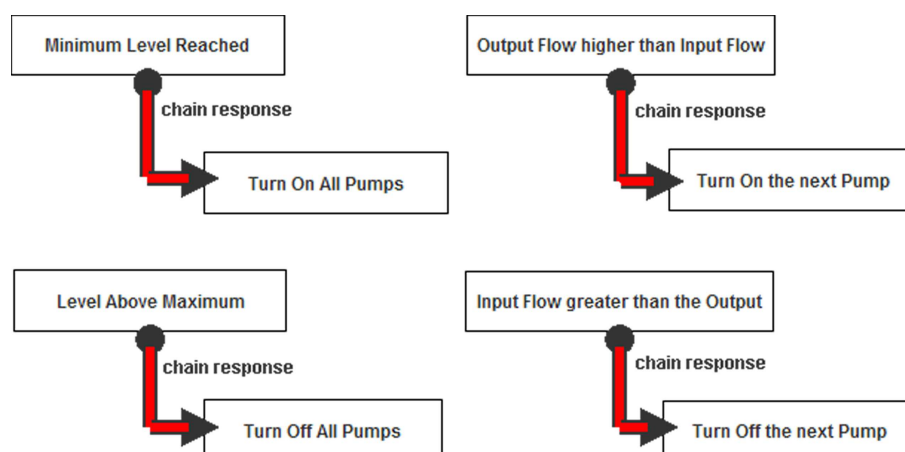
Minimum Level Reached

chain response

Turn On All Pumps

Output Flow higher than Input Flow

chain response

Turn On the next Pump

Level Above Maximum

chain response

Turn Off All Pumps

Input Flow greater than the Output

chain response

Turn Off the next Pump